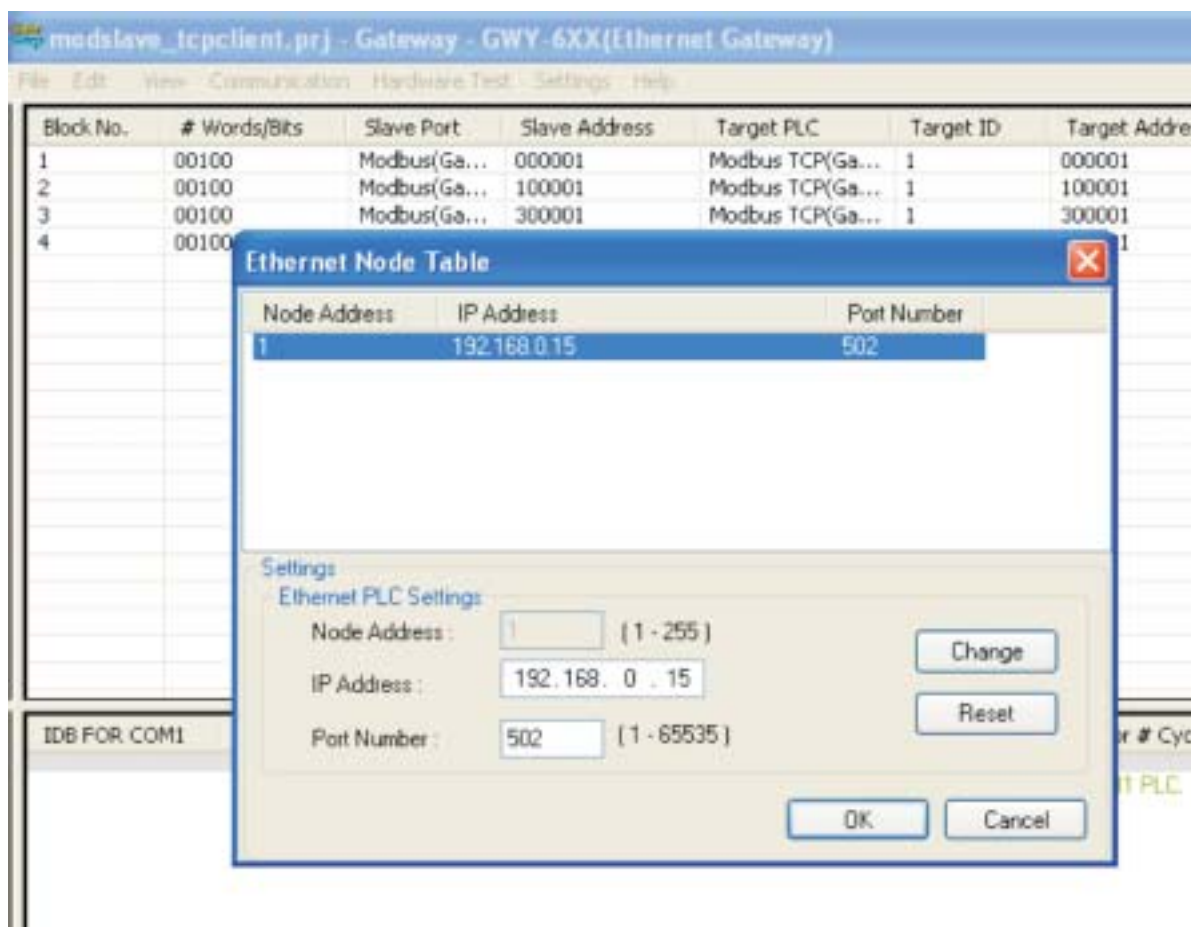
modslave_tcpclient.prj - Gateway - GWY-6XX(Ethernet Gateway)

File Edit View Communication Hardware Test Settings Help

| Block No. | # Words/Bits | Slave Port | Slave Address | Target PLC | Target ID | Target Addre |
|---|---|---|---|---|---|---|
| 1 | 00100 | Modbus(Ga... | 000001 | Modbus TCP(Ga... | 1 | 000001 |
| 2 | 00100 | Modbus(Ga... | 100001 | Modbus TCP(Ga... | 1 | 100001 |
| 3 | 00100 | Modbus(Ga... | 300001 | Modbus TCP(Ga... | 1 | 300001 |
| 4 | 00100 | | | | | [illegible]1 |

IDB FOR COM1

r # Cyc

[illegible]1 PLC

Ethernet Node Table

| Node Address | IP Address | Port Number |
|---|---|---|
| 1 | 192.168.0.15 | 502 |

Settings
Ethernet PLC Settings
Node Address : 1 ( 1 - 255 )
IP Address : 192.168. 0 . 15
Port Number : 502 ( 1 - 65535 )

Change
Reset
OK
Cancel